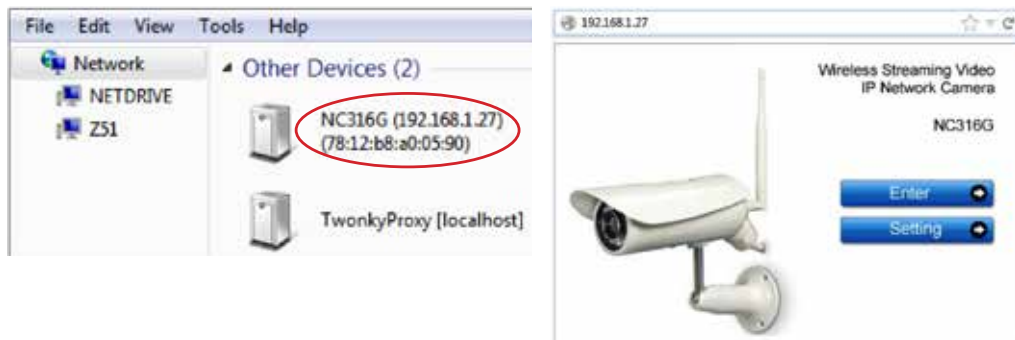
File Edit View Tools Help

Network
NETDRIVE
Z51

Other Devices (2)

NC316G (192.168.1.27)
(78:12:b8:a0:05:90)

TwonkyProxy [localhost]

192.168.1.27

Wireless Streaming Video
IP Network Camera

NC316G

Enter

Setting